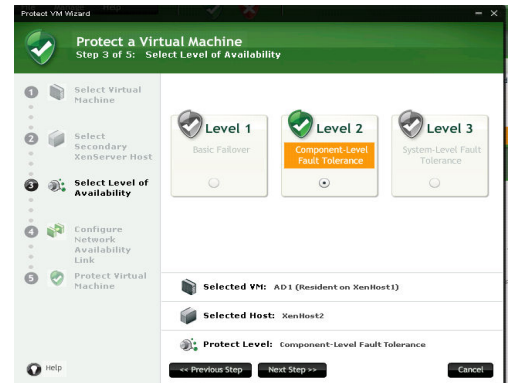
Protect VM Wizard

Protect a Virtual Machine
Step 3 of 5: Select Level of Availability

1 Select Virtual Machine

2 Select Secondary XenServer Host

3 Select Level of Availability

4 Configure Network Availability Link

5 Protect Virtual Machine

Level 1
Basic Failover

Level 2
Component-Level Fault Tolerance

Level 3
System-Level Fault Tolerance

Selected VM: AD1 (Resident on XenHost1)

Selected Host: XenHost2

Protect Level: Component-Level Fault Tolerance

Help

<< Previous Step

Next Step >>

Cancel